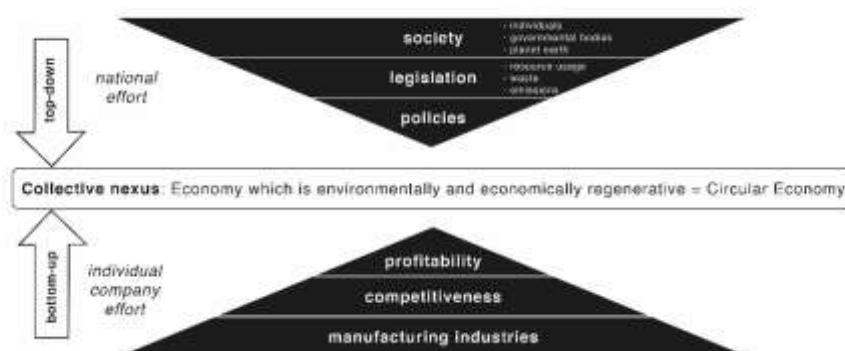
top-down

national effort

society
- individuals
- governmental bodies
- planet earth

legislation
- resource usage
- waste
- emissions

policies

**Collective nexus**: Economy which is environmentally and economically regenerative = Circular Economy

bottom-up

individual company effort

profitability

competitiveness

manufacturing industries